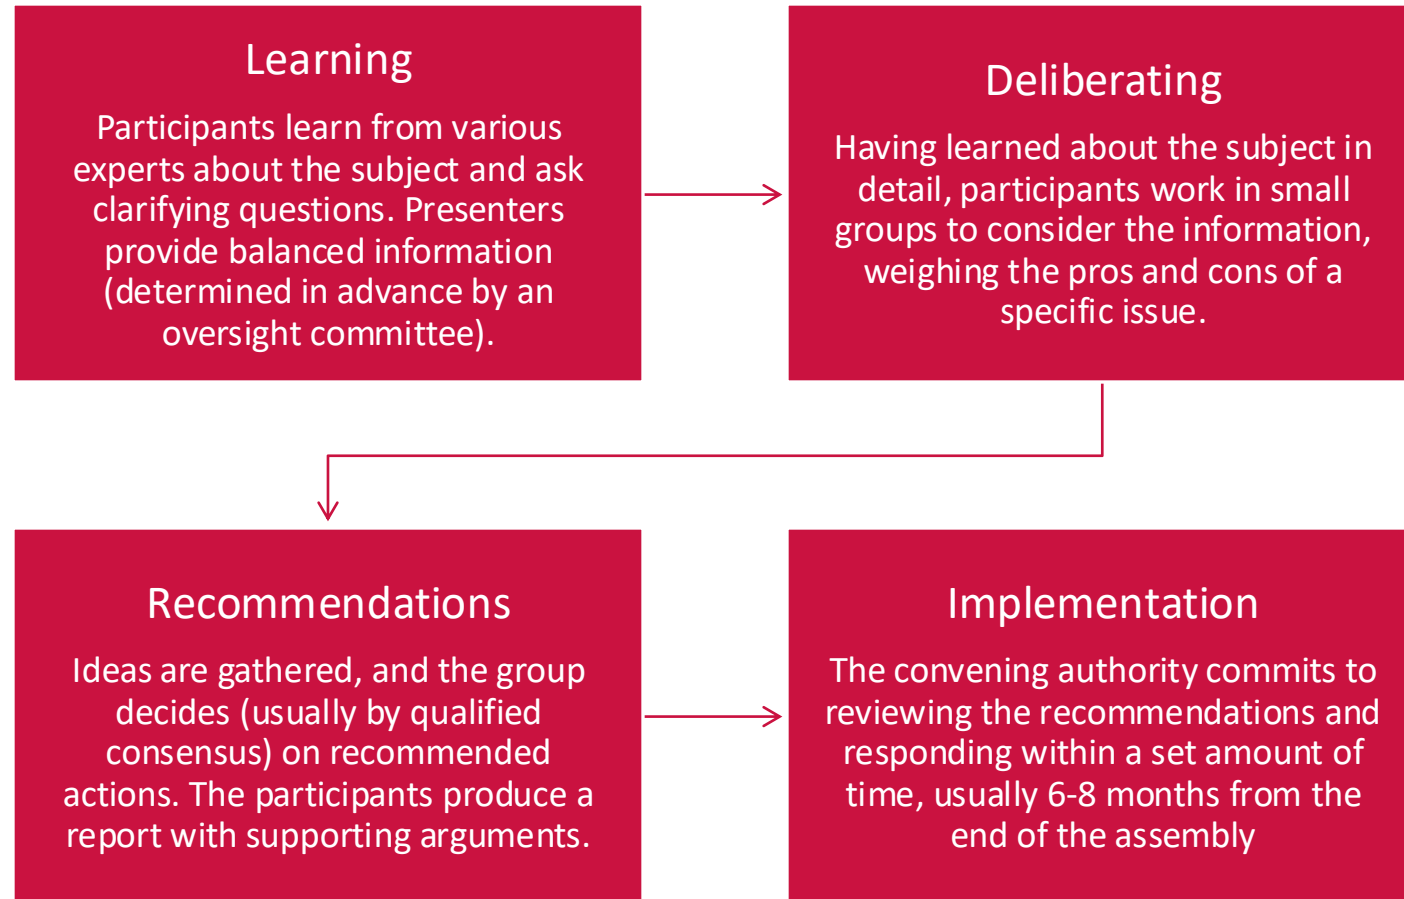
Learning

Participants learn from various experts about the subject and ask clarifying questions. Presenters provide balanced information (determined in advance by an oversight committee).

Deliberating

Having learned about the subject in detail, participants work in small groups to consider the information, weighing the pros and cons of a specific issue.

Recommendations

Ideas are gathered, and the group decides (usually by qualified consensus) on recommended actions. The participants produce a report with supporting arguments.

Implementation

The convening authority commits to reviewing the recommendations and responding within a set amount of time, usually 6-8 months from the end of the assembly